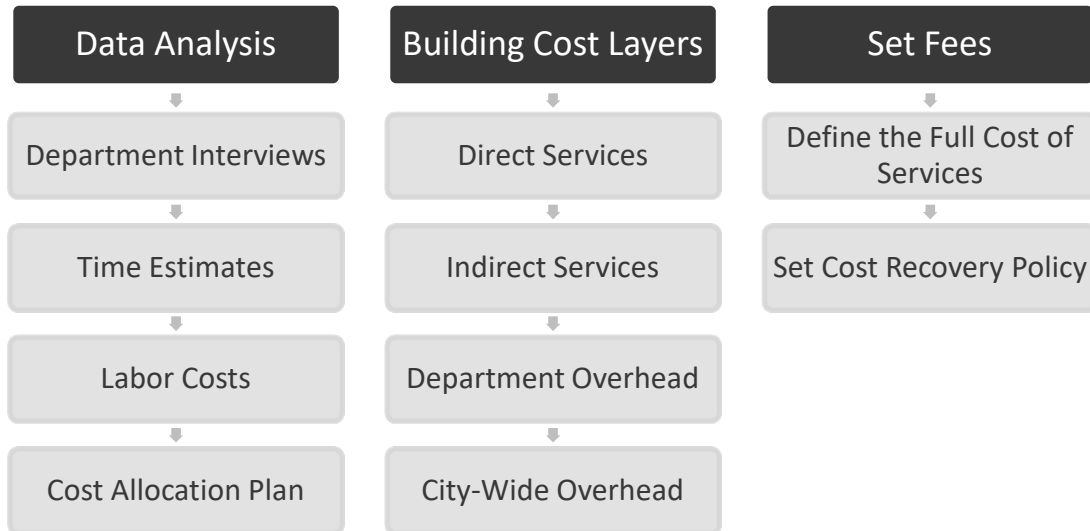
Data Analysis

Department Interviews

Time Estimates

Labor Costs

Cost Allocation Plan

Building Cost Layers

Direct Services

Indirect Services

Department Overhead

City-Wide Overhead

Set Fees

Define the Full Cost of Services

Set Cost Recovery Policy